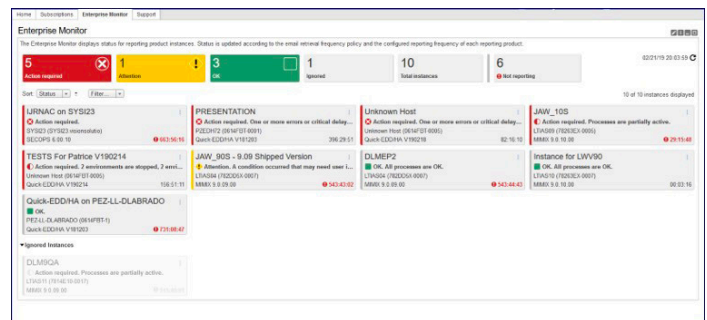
Home | Subscriptions | Enterprise Monitor | Support

Enterprise Monitor

The Enterprise Monitor displays status for reporting product instances. Status is updated according to the email retrieval frequency policy and the configured reporting frequency of each reporting product.

02/21/19 20:03:55

5
Action required

1
Attention

3
OK

1
Ignored

10
Total instances

6
Not reporting

Sort Status Filter...

10 of 10 instances displayed

IJRNAC on SYSI23
Action required.
SYSI23 (SYSI23 mixenstudio)
SECOPS 6.00.10
663:56:15

PRESENTATION
Action required. One or more errors or critical delay...
PZEDHF2 (0614FDT-0081)
Quick-EDD/HA V181203
396:29:51

Unknown Host
Action required. One or more errors or critical delay...
Unknown Host (0614FDT-0095)
Quick-EDD/HA V190216
82:16:10

JAW_10S
Action required. Processes are partially active.
LTAS09 (78263EX-0005)
MIMIX 9.0.10.00
29:15:48

TESTS For Patrice V190214
Action required. 2 environments are stopped, 2 envi...
Unknown Host (0614FDT-0095)
Quick-EDD/HA V190214
156:51:11

JAW_90S - 9.09 Shipped Version
Attention. A condition occurred that may need user i...
LTAS04 (782DDSX-0007)
MIMIX 9.0.09.00
543:43:02

DLMEP2
OK. All processes are OK.
Unknown Host (0614FDT-0095)
MIMIX 9.0.09.00
543:44:43

Instance for LWV90
OK. All processes are OK.
LTAS10 (78263EX-0005)
MIMIX 9.0.10.00
00:03:16

Quick-EDD/HA on PEZ-LL-DLABRADO
OK.
PEZ-LL-DLABRADO (0614FRT-1)
Quick-EDD/HA V181203
731:08:47

Ignored Instances

DLM9QA
Action required. Processes are partially active.
LTAS11 (7814E10-0017)
MIMIX 9.0.09.00
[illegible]